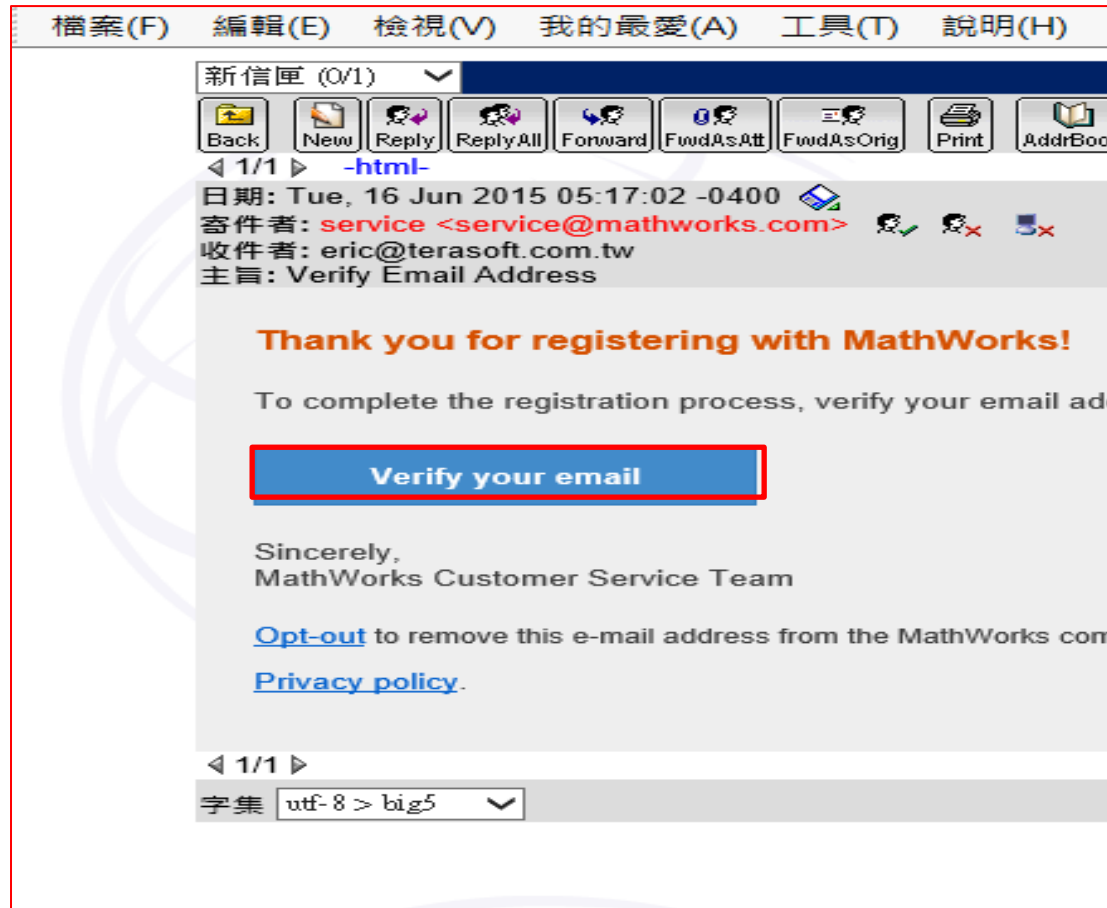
檔案(F) 編輯(E) 檢視(V) 我的最愛(A) 工具(T) 說明(H)

新信匣 (0/1)

Back New Reply ReplyAll Forward FwdAsAtt FwdAsOrig Print AddrBoo

1/1 -html-

日期: Tue, 16 Jun 2015 05:17:02 -0400
寄件者: service <service@mathworks.com>
收件者: eric@terasoft.com.tw
主旨: Verify Email Address

Thank you for registering with MathWorks!

To complete the registration process, verify your email ad

Verify your email

Sincerely,
MathWorks Customer Service Team

Opt-out to remove this e-mail address from the MathWorks com

Privacy policy.

1/1

字集 utf-8 > big5